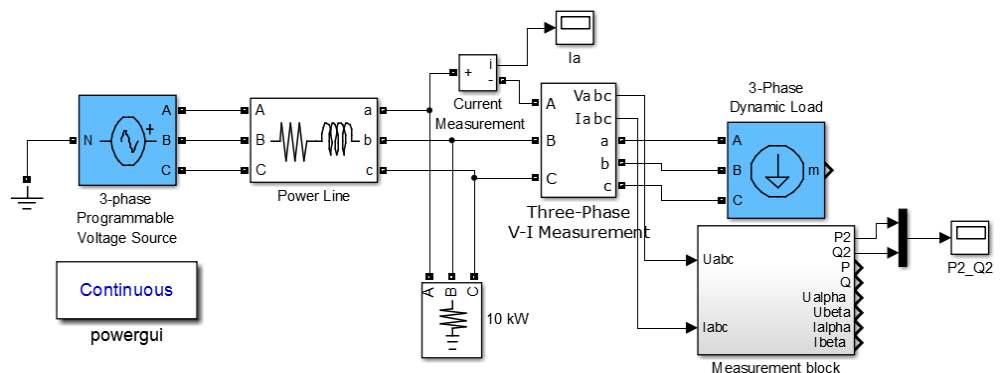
Ia

+ i -

Current Measurement

3-Phase Dynamic Load

N A B C

3-phase Programmable Voltage Source

A B C a b c

Power Line

A B C Vabc Iabc a b c

Three-Phase V-I Measurement

A B C m

P2 Q2

P2_Q2

Uabc Iabc P2 Q2 P Q Ualpha Ubeta Ialpha Ibeta

Measurement block

Continuous

powergui

A B C

10 kW